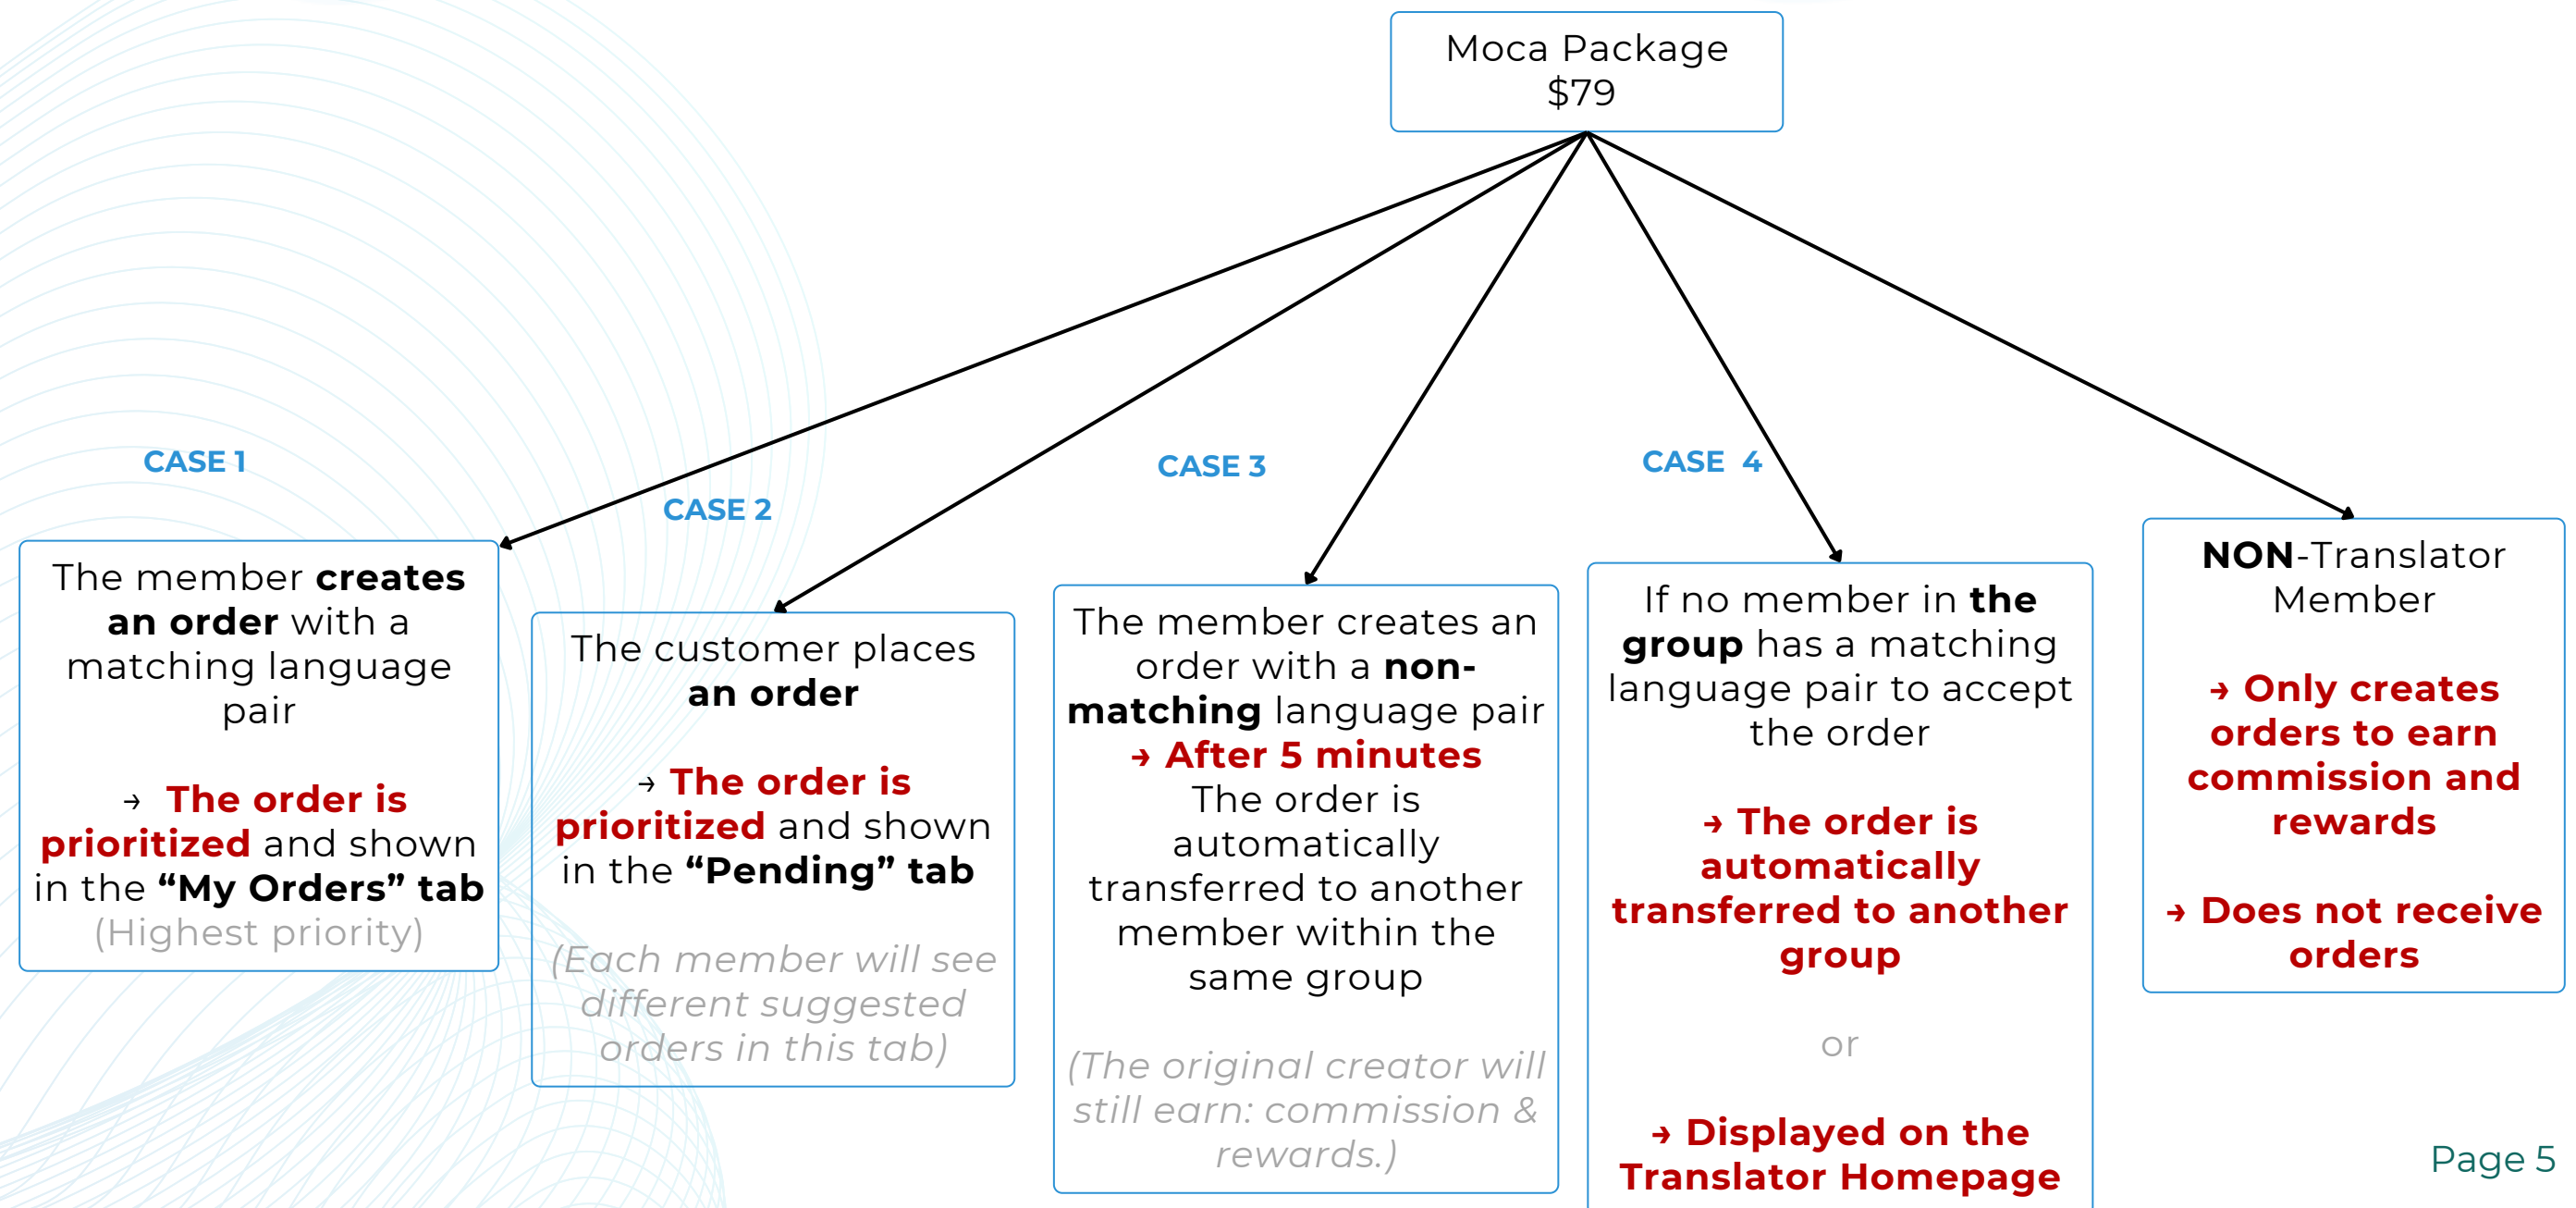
Moca Package
$79

CASE 1

The member creates an order with a matching language pair

→ The order is prioritized and shown in the "My Orders" tab
(Highest priority)

CASE 2

The customer places an order

→ The order is prioritized and shown in the "Pending" tab

(Each member will see different suggested orders in this tab)

CASE 3

The member creates an order with a non-matching language pair
→ After 5 minutes
The order is automatically transferred to another member within the same group

(The original creator will still earn: commission & rewards.)

CASE 4

If no member in the group has a matching language pair to accept the order

→ The order is automatically transferred to another group

or

→ Displayed on the Translator Homepage

NON-Translator Member

→ Only creates orders to earn commission and rewards

→ Does not receive orders

Page 5